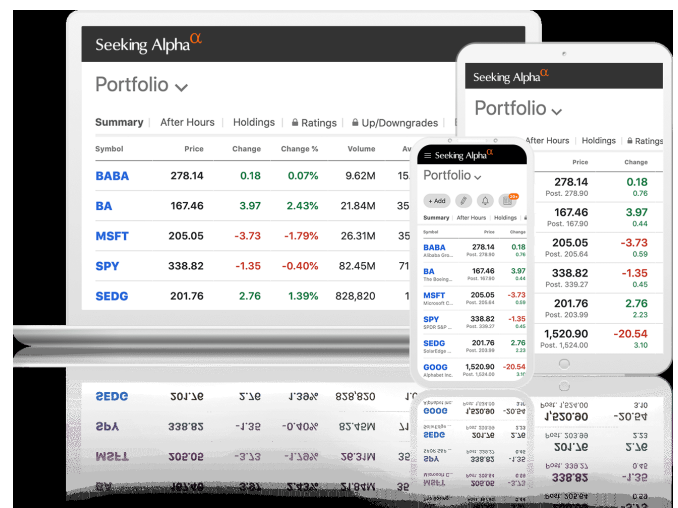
Seeking Alpha$^{\alpha}$

Portfolio

Summary | After Hours | Holdings | Ratings | Up/Downgrades

| Symbol | Price | Change | Change % | Volume | Av |
|---|---|---|---|---|---|
| BABA | 278.14 | 0.18 | 0.07% | 9.62M | |
| BA | 167.46 | 3.97 | 2.43% | 21.84M | 35 |
| MSFT | 205.05 | -3.73 | -1.79% | 26.31M | 35 |
| SPY | 338.82 | -1.35 | -0.40% | 82.45M | 71 |
| SEDG | 201.76 | 2.76 | 1.39% | 828,820 | |

Seeking Alpha$^{\alpha}$

Portfolio

+ Add

Summary | After Hours | Holdings |

| Symbol | Price | Change |
|---|---|---|
| BABA Alibaba Gro... | 278.14 Post. 278.90 | 0.18 0.76 |
| BA The Boeing... | 167.46 Post. 167.90 | 3.97 0.44 |
| MSFT Microsoft C... | 205.05 Post. 205.64 | -3.73 0.59 |
| SPY SPDR S&P... | 338.82 Post. 339.27 | -1.35 0.45 |
| SEDG SolarEdge... | 201.76 Post. 203.99 | 2.76 2.23 |
| GOOG Alphabet Inc. | 1,520.90 Post. 1,524.00 | -20.54 3.10 |

Seeking Alpha$^{\alpha}$

Portfolio

After Hours | Holdings | Ratings

| Price | Change |
|---|---|
| 278.14 Post. 278.90 | 0.18 0.76 |
| 167.46 Post. 167.90 | 3.97 0.44 |
| 205.05 Post. 205.64 | -3.73 0.59 |
| 338.82 Post. 339.27 | -1.35 0.45 |
| 201.76 Post. 203.99 | 2.76 2.23 |
| 1,520.90 Post. 1,524.00 | -20.54 3.10 |